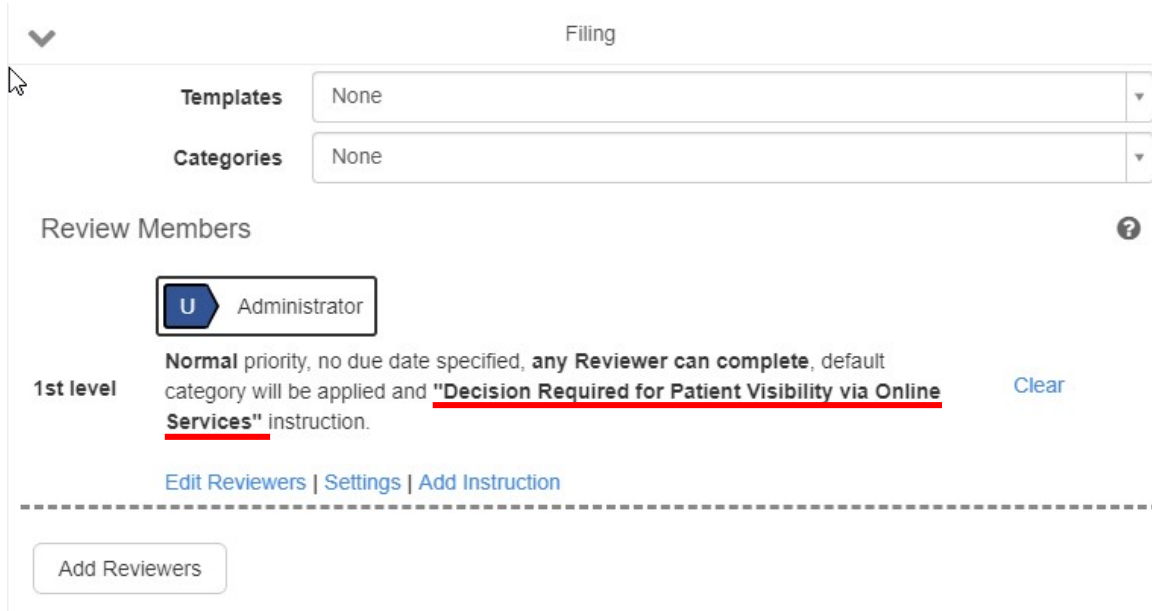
Filing

Templates None

Categories None

Review Members

U Administrator

1st level Normal priority, no due date specified, any Reviewer can complete, default category will be applied and "Decision Required for Patient Visibility via Online Services" instruction.

Clear

Edit Reviewers | Settings | Add Instruction

Add Reviewers